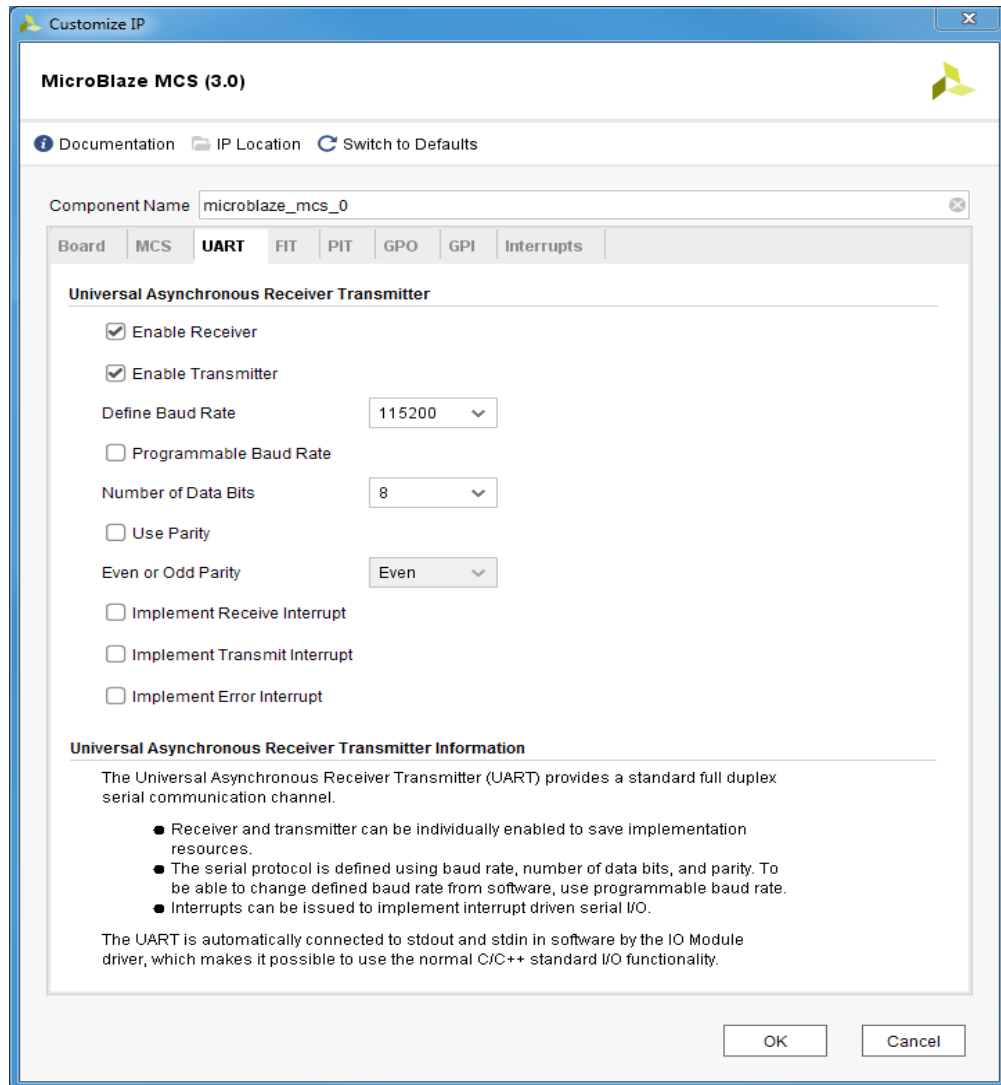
Customize IP

MicroBlaze MCS (3.0)

Documentation IP Location Switch to Defaults

Component Name microblaze_mcs_0

Board MCS UART FIT PIT GPO GPI Interrupts

Universal Asynchronous Receiver Transmitter

Enable Receiver

Enable Transmitter

Define Baud Rate 115200

Programmable Baud Rate

Number of Data Bits 8

Use Parity

Even or Odd Parity Even

Implement Receive Interrupt

Implement Transmit Interrupt

Implement Error Interrupt

Universal Asynchronous Receiver Transmitter Information

The Universal Asynchronous Receiver Transmitter (UART) provides a standard full duplex serial communication channel.

- Receiver and transmitter can be individually enabled to save implementation resources.
- The serial protocol is defined using baud rate, number of data bits, and parity. To be able to change defined baud rate from software, use programmable baud rate.
- Interrupts can be issued to implement interrupt driven serial I/O.

The UART is automatically connected to stdout and stdin in software by the IO Module driver, which makes it possible to use the normal C/C++ standard I/O functionality.

OK Cancel